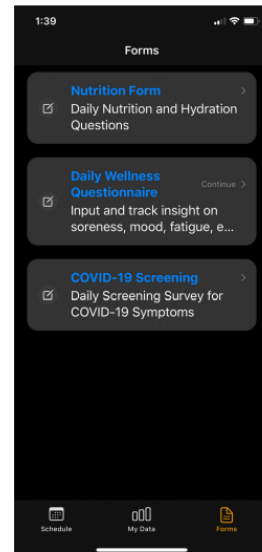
1:39

Forms

Nutrition Form
Daily Nutrition and Hydration Questions

Daily Wellness Questionnaire
Continue
Input and track insight on soreness, mood, fatigue, e...

COVID-19 Screening
Daily Screening Survey for COVID-19 Symptoms

Schedule
My Data
Forms